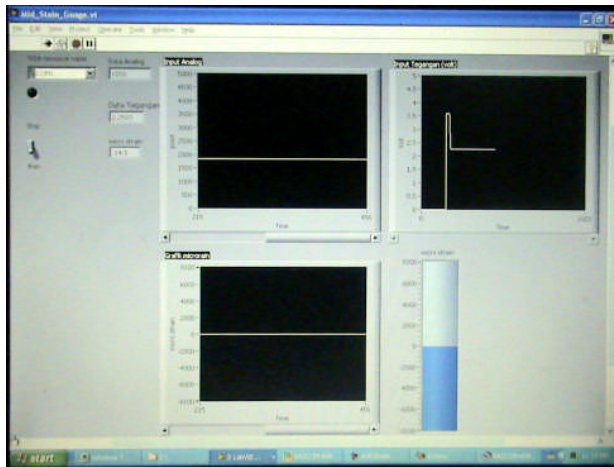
Mid_Strain_Gauge.vi

File Edit View Project Operate Tools Window Help

VISA resource name
COM1

Data Analog
1000

Data Tegangan
2,3925

micro strain
14.5

Stop

Run

Input Analog
5000
4500
4000
3500
3000
2500
2000
1500
1000
500
0
Input
225
Time
450

Input Tegangan (volt)
5
4.5
4
3.5
3
2.5
2
1.5
1
0.5
0
Volt
0
Time
1023

Grafik microrain
8000
6000
4000
2000
0
-2000
-4000
-6000
-8000
micro strain
225
Time
450

micro strain
8000
6000
4000
2000
0
-2000
-4000
-6000
-8000

start
Windows
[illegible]
3 LabVIEW
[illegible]
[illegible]
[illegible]
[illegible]
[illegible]